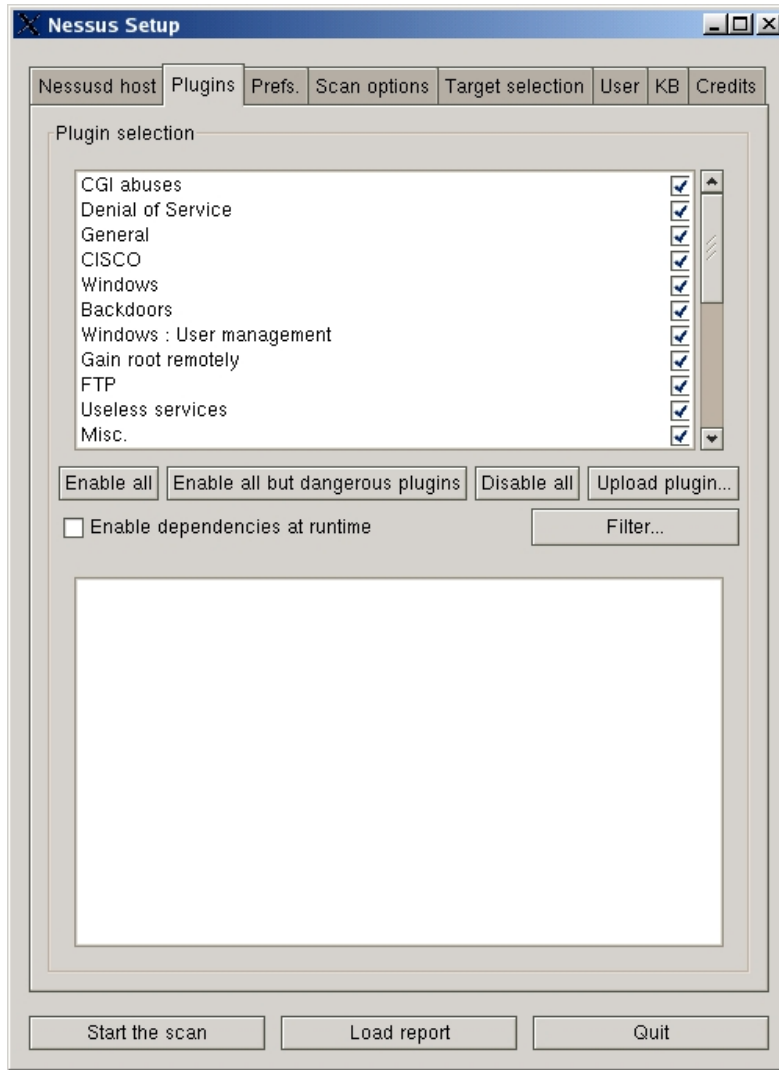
Nessus Setup

Nessusd host | Plugins | Prefs. | Scan options | Target selection | User | KB | Credits

Plugin selection

CGI abuses
Denial of Service
General
CISCO
Windows
Backdoors
Windows : User management
Gain root remotely
FTP
Useless services
Misc.

Enable all | Enable all but dangerous plugins | Disable all | Upload plugin...

Enable dependencies at runtime

Filter...

Start the scan | Load report | Quit